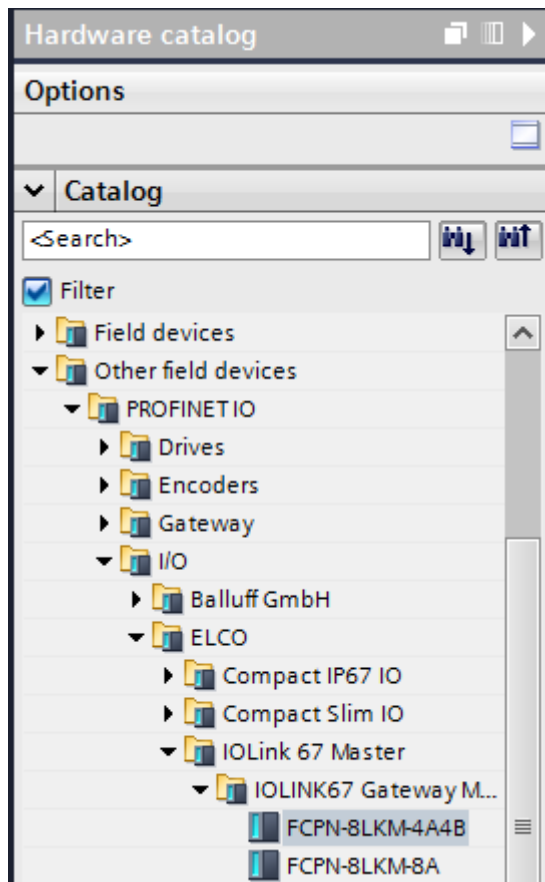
Hardware catalog

Options

Catalog

<Search>

Filter

Field devices

Other field devices

PROFINET IO

Drives

Encoders

Gateway

I/O

Balluff GmbH

ELCO

Compact IP67 IO

Compact Slim IO

IOLink 67 Master

IOLINK67 Gateway M...

FCPN-8LKM-4A4B

FCPN-8LKM-8A